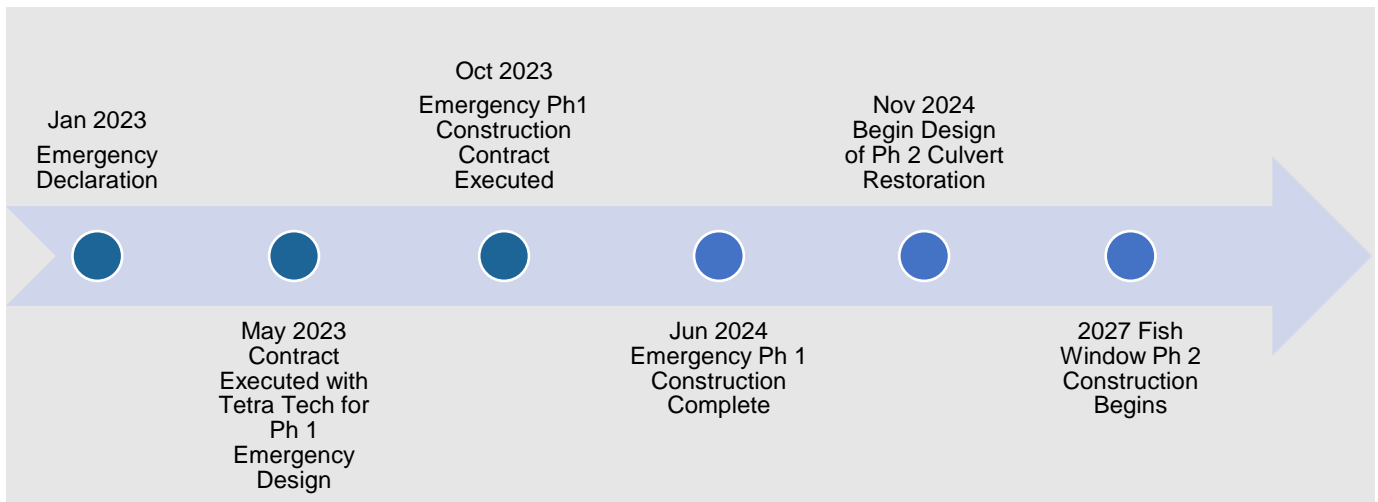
Jan 2023
Emergency Declaration

May 2023 Contract Executed with Tetra Tech for Ph 1 Emergency Design

Oct 2023
Emergency Ph1 Construction Contract Executed

Jun 2024 Emergency Ph 1 Construction Complete

Nov 2024 Begin Design of Ph 2 Culvert Restoration

2027 Fish Window Ph 2 Construction Begins